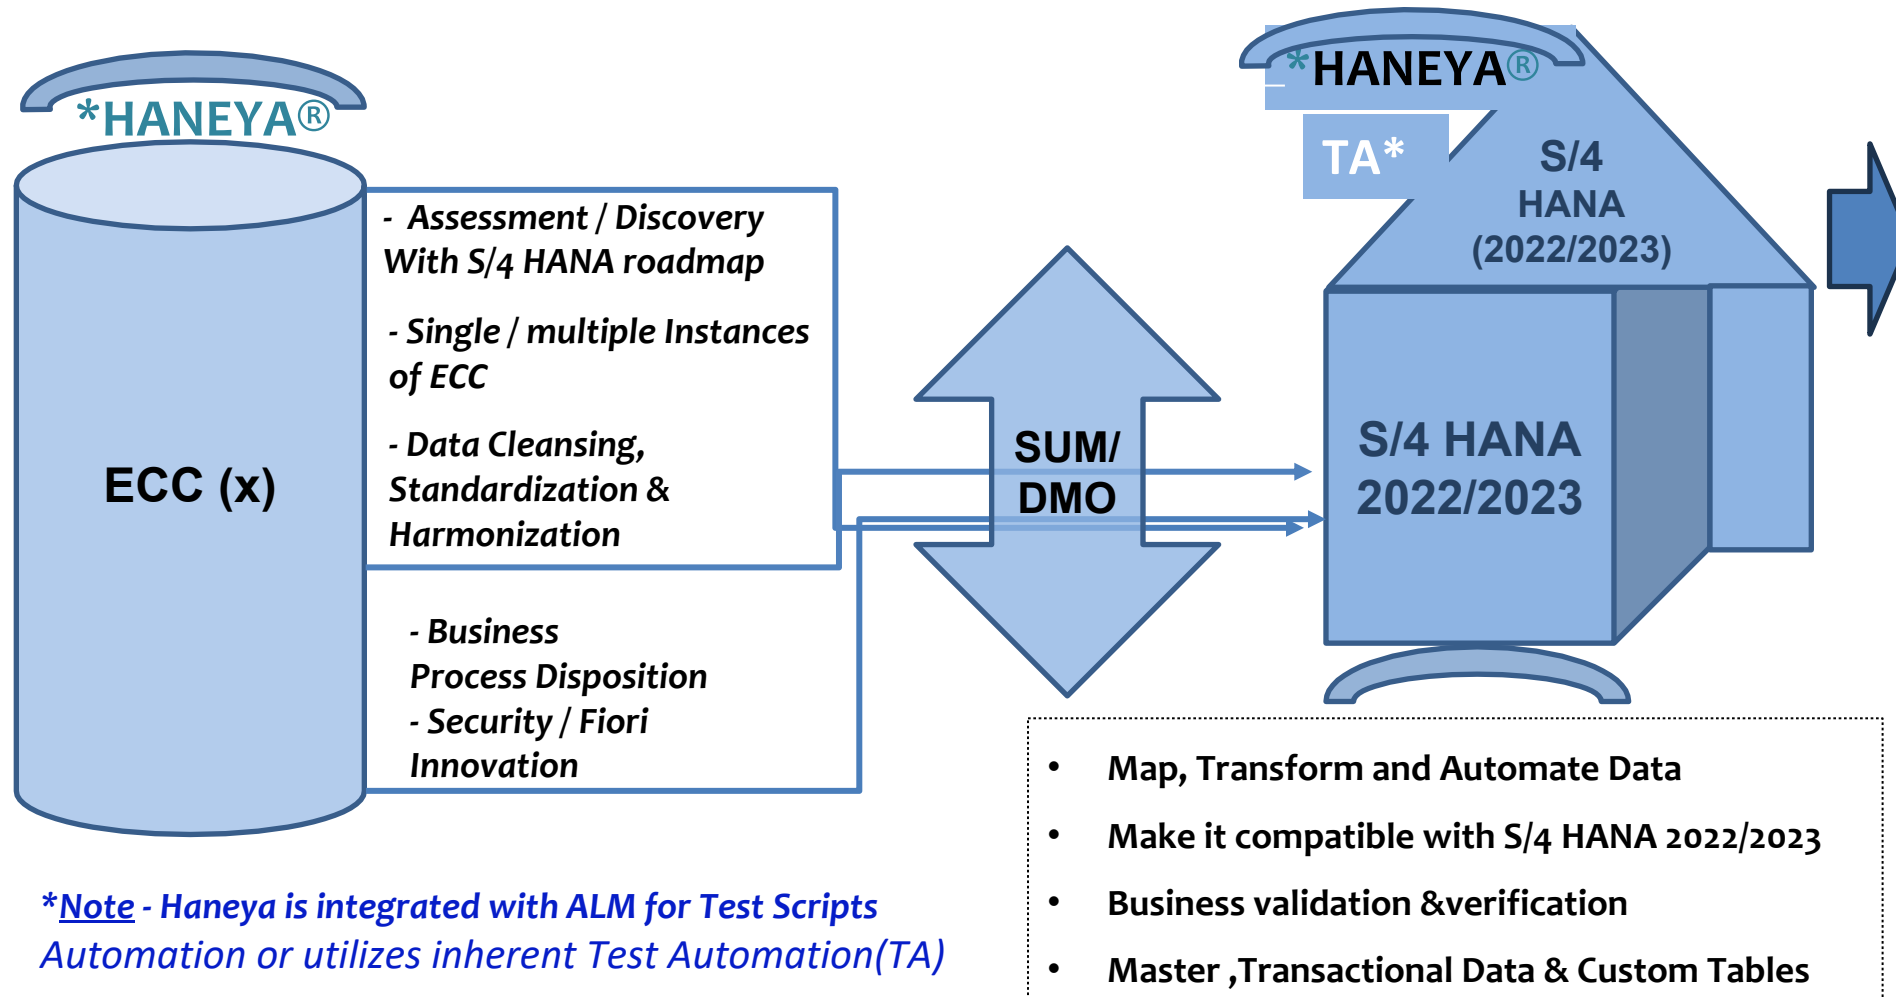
*HANEYA®

ECC (x)

- Assessment / Discovery With S/4 HANA roadmap

- Single / multiple Instances of ECC

- Data Cleansing, Standardization & Harmonization

- Business Process Disposition
- Security / Fiori Innovation

SUM/ DMO

*HANEYA®

TA*

S/4 HANA (2022/2023)

S/4 HANA 2022/2023

- Map, Transform and Automate Data
- Make it compatible with S/4 HANA 2022/2023
- Business validation &verification
- Master ,Transactional Data & Custom Tables

*Note - Haneya is integrated with ALM for Test Scripts Automation or utilizes inherent Test Automation(TA)